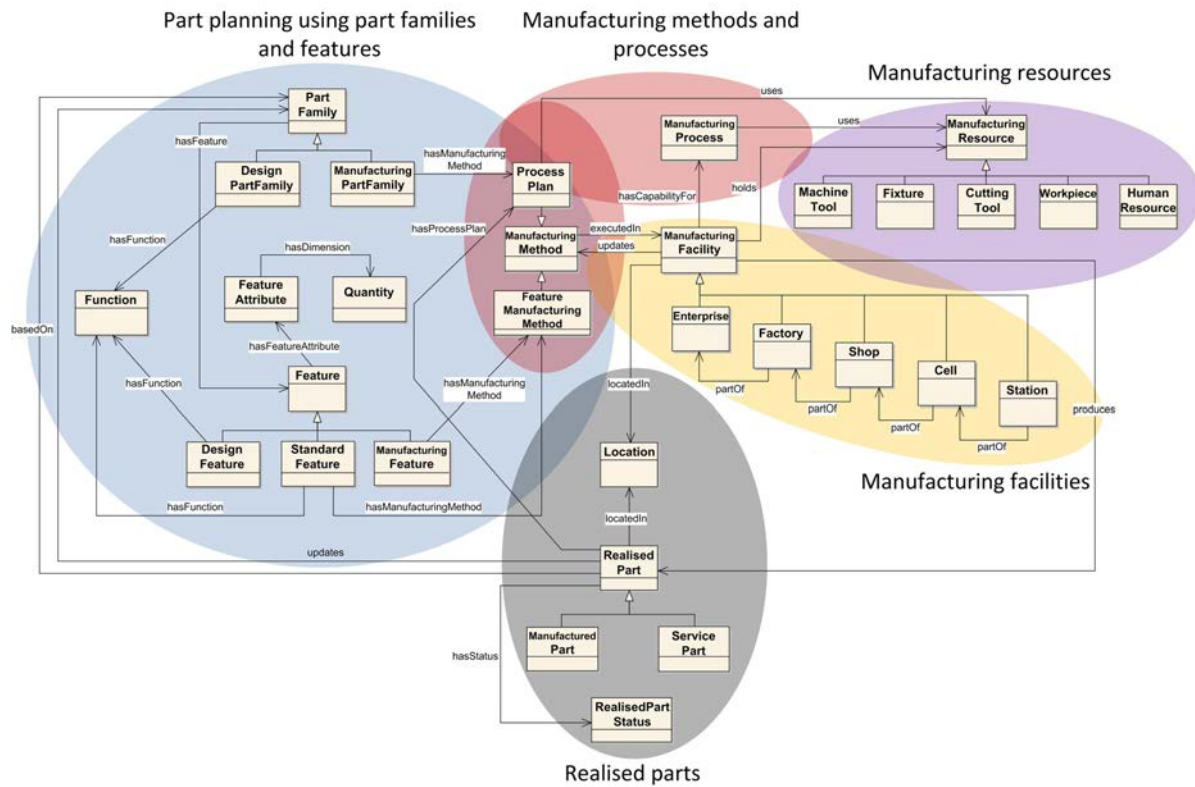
Part planning using part families and features

Manufacturing methods and processes

Manufacturing resources

uses

Part Family

hasFeature

Design PartFamily

Manufacturing PartFamily

hasManufacturing Method

Process Plan

Manufacturing Process

uses

Manufacturing Resource

hasCapabilityFor

holds

Machine Tool

Fixture

Cutting Tool

Workpiece

Human Resource

hasFunction

hasProcessPlan

Manufacturing Method

executedIn

updates

Manufacturing Facility

hasDimension

Function

Feature Attribute

Quantity

Feature Manufacturing Method

basedOn

hasFeatureAttribute

Enterprise

Factory

Shop

Cell

Station

hasFunction

Feature

hasManufacturing Method

locatedIn

partOf

partOf

partOf

partOf

produces

Design Feature

Standard Feature

Manufacturing Feature

Location

Manufacturing facilities

hasFunction

hasManufacturingMethod

locatedIn

updates

Realised Part

hasStatus

Manufactured Part

Service Part

RealisedPart Status

Realised parts